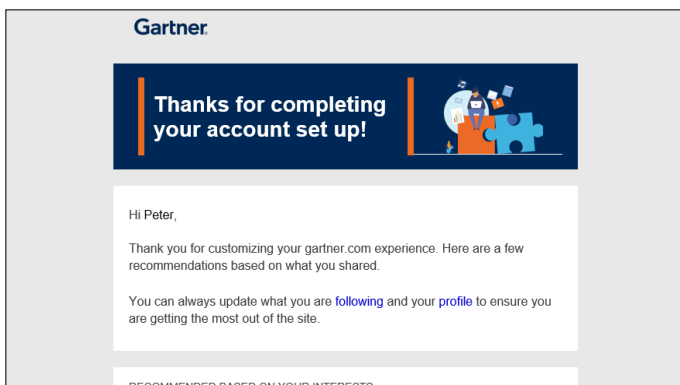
Gartner.

Thanks for completing your account set up!

Hi Peter,

Thank you for customizing your gartner.com experience. Here are a few recommendations based on what you shared.

You can always update what you are following and your profile to ensure you are getting the most out of the site.

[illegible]